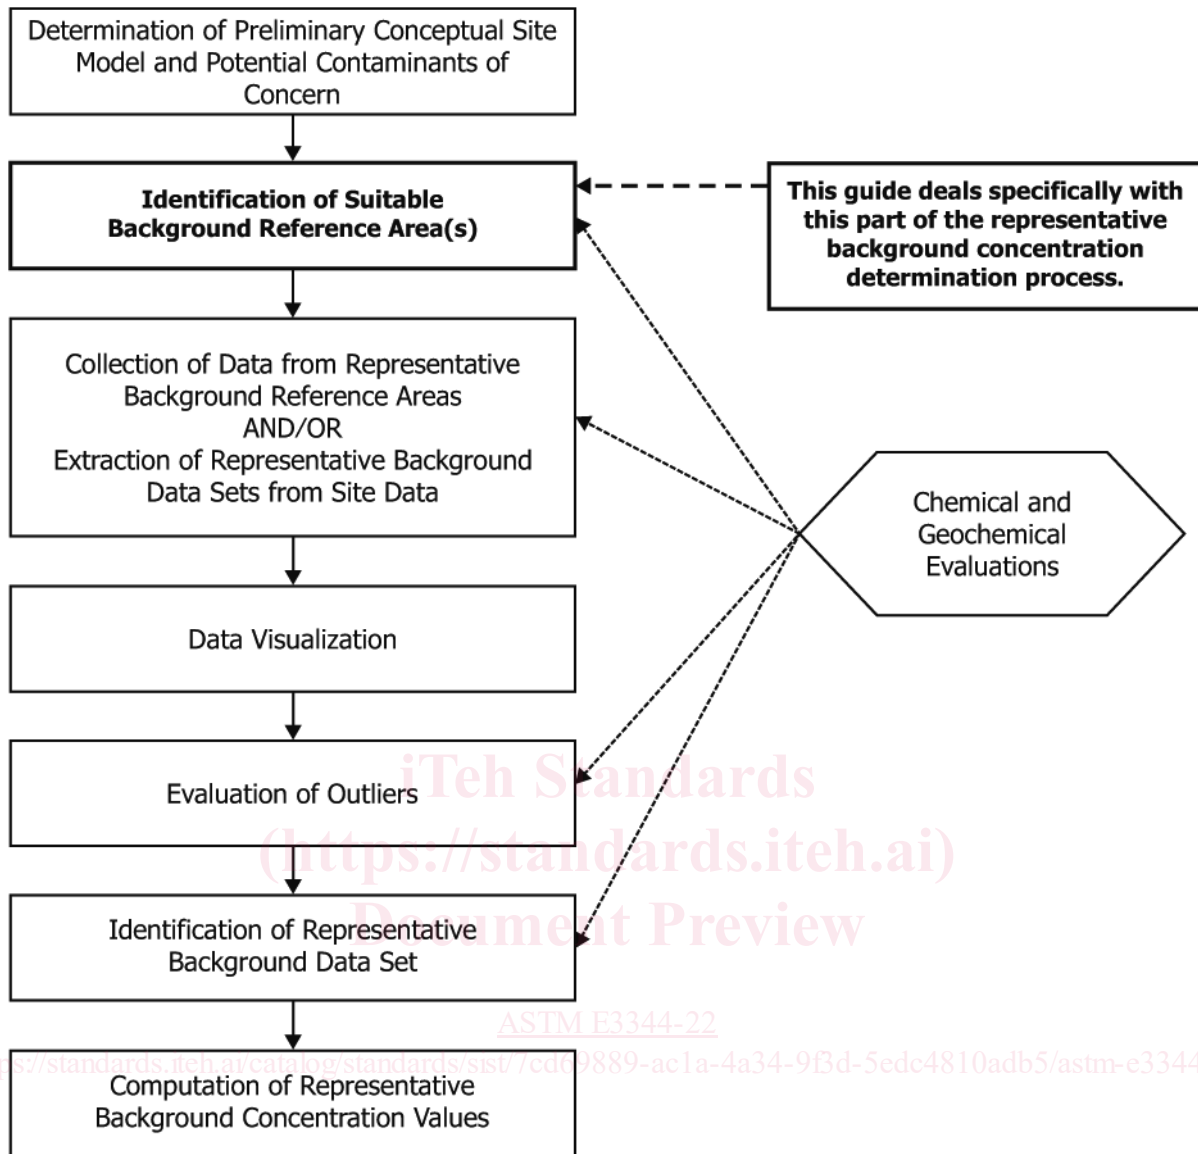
Determination of Preliminary Conceptual Site Model and Potential Contaminants of Concern

Identification of Suitable Background Reference Area(s)

This guide deals specifically with this part of the representative background concentration determination process.

Collection of Data from Representative Background Reference Areas AND/OR Extraction of Representative Background Data Sets from Site Data

Chemical and Geochemical Evaluations

Data Visualization

Evaluation of Outliers

Identification of Representative Background Data Set

Computation of Representative Background Concentration Values

iTeh Standards
(https://standards.iteh.ai)
Document Preview

ASTM E3344-22

https://standards.iteh.ai/catalog/standards/sist/7cd69889-ac1a-4a34-9f3d-5edc4810adb5/astm-e3344